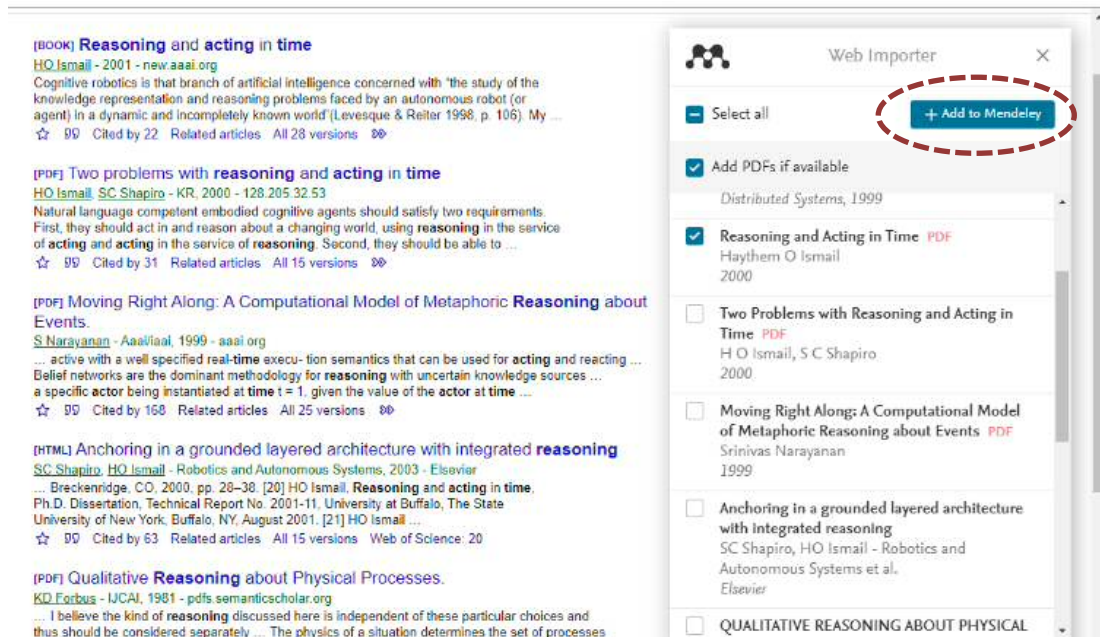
[BOOK] Reasoning and acting in time
HO Ismail - 2001 - new.aaai.org
Cognitive robotics is that branch of artificial intelligence concerned with "the study of the knowledge representation and reasoning problems faced by an autonomous robot (or agent) in a dynamic and incompletely known world"(Levesque & Reiter 1998, p. 106). My ...
☆ 99 Cited by 22 Related articles All 28 versions

[PDF] Two problems with reasoning and acting in time
HO Ismail, SC Shapiro - KR, 2000 - 128.205.32.53
Natural language competent embodied cognitive agents should satisfy two requirements. First, they should act in and reason about a changing world, using reasoning in the service of acting and acting in the service of reasoning. Second, they should be able to ...
☆ 99 Cited by 31 Related articles All 15 versions

[PDF] Moving Right Along: A Computational Model of Metaphoric Reasoning about Events.
S Narayanan - Aaai/iaai, 1999 - aaai.org
... active with a well specified real-time execu- tion semantics that can be used for acting and reacting ... Belief networks are the dominant methodology for reasoning with uncertain knowledge sources ... a specific actor being instantiated at time t = 1, given the value of the actor at time ...
☆ 99 Cited by 168 Related articles All 25 versions

[HTML] Anchoring in a grounded layered architecture with integrated reasoning
SC Shapiro, HO Ismail - Robotics and Autonomous Systems, 2003 - Elsevier
... Breckenridge, CO, 2000, pp. 28–38. [20] HO Ismail, Reasoning and acting in time, Ph.D. Dissertation, Technical Report No. 2001-11, University at Buffalo, The State University of New York, Buffalo, NY, August 2001. [21] HO Ismail ...
☆ 99 Cited by 63 Related articles All 15 versions Web of Science: 20

[PDF] Qualitative Reasoning about Physical Processes.
KD Forbus - IJCAI, 1981 - pdfs.semanticscholar.org
... I believe the kind of reasoning discussed here is independent of these particular choices and thus should be considered separately ... The physics of a situation determines the set of processes

Web Importer ×
Select all
+ Add to Mendeley
Add PDFs if available
Distributed Systems, 1999
Reasoning and Acting in Time PDF
Haythem O Ismail
2000
Two Problems with Reasoning and Acting in Time PDF
H O Ismail, S C Shapiro
2000
Moving Right Along: A Computational Model of Metaphoric Reasoning about Events PDF
Srinivas Narayanan
1999
Anchoring in a grounded layered architecture with integrated reasoning
SC Shapiro, HO Ismail - Robotics and Autonomous Systems et al.
Elsevier
QUALITATIVE REASONING ABOUT PHYSICAL